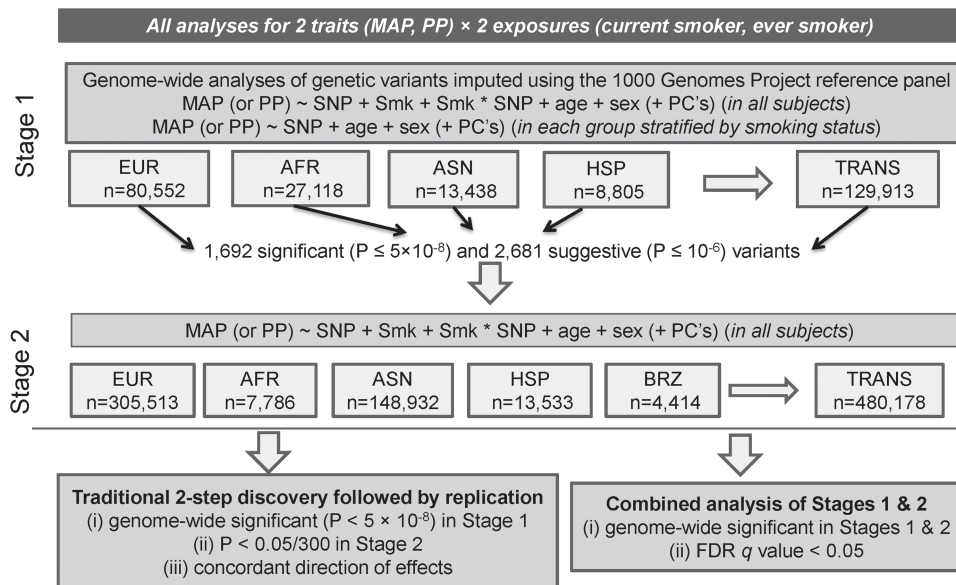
All analyses for 2 traits (MAP, PP) × 2 exposures (current smoker, ever smoker)

Stage 1

Genome-wide analyses of genetic variants imputed using the 1000 Genomes Project reference panel
MAP (or PP) ~ SNP + Smk + Smk * SNP + age + sex (+ PC's) (in all subjects)
MAP (or PP) ~ SNP + age + sex (+ PC's) (in each group stratified by smoking status)

EUR n=80,552

AFR n=27,118

ASN n=13,438

HSP n=8,805

TRANS n=129,913

1,692 significant (P ≤ $5 \times 10^{-8}$) and 2,681 suggestive (P ≤ $10^{-6}$) variants

Stage 2

MAP (or PP) ~ SNP + Smk + Smk * SNP + age + sex (+ PC's) (in all subjects)

EUR n=305,513

AFR n=7,786

ASN n=148,932

HSP n=13,533

BRZ n=4,414

TRANS n=480,178

Traditional 2-step discovery followed by replication
(i) genome-wide significant (P < $5 \times 10^{-8}$) in Stage 1
(ii) P < 0.05/300 in Stage 2
(iii) concordant direction of effects

Combined analysis of Stages 1 & 2
(i) genome-wide significant in Stages 1 & 2
(ii) FDR q value < 0.05